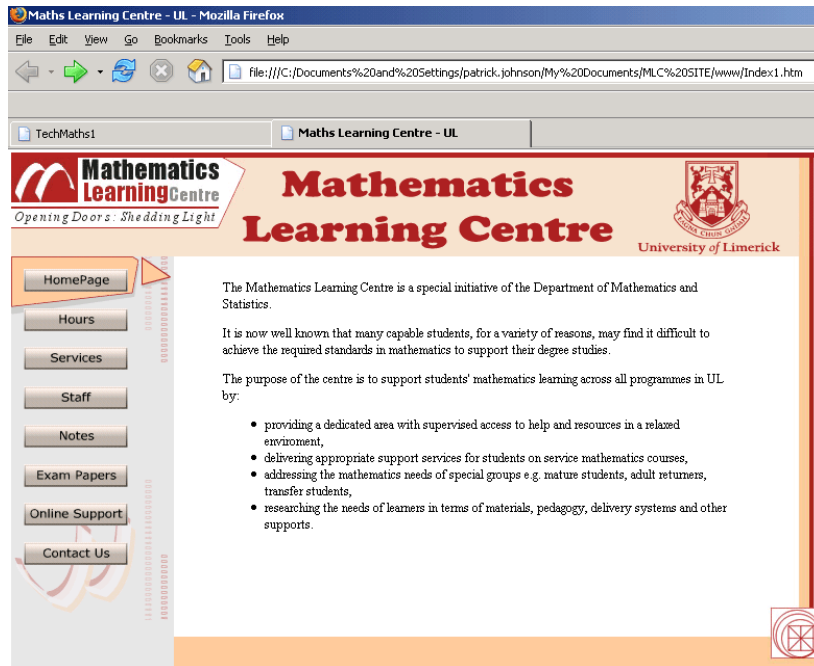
Maths Learning Centre - UL - Mozilla Firefox

File Edit View Go Bookmarks Tools Help

file:///C:/Documents%20and%20Settings/patrick.johnson/My%20Documents/MLC%20SITE/www/Index1.htm

TechMaths1

Maths Learning Centre - UL

Mathematics Learning Centre

Opening Doors : Shedding Light

Mathematics Learning Centre

University of Limerick

HomePage

Hours

Services

Staff

Notes

Exam Papers

Online Support

Contact Us

The Mathematics Learning Centre is a special initiative of the Department of Mathematics and Statistics.

It is now well known that many capable students, for a variety of reasons, may find it difficult to achieve the required standards in mathematics to support their degree studies.

The purpose of the centre is to support students' mathematics learning across all programmes in UL by:

- providing a dedicated area with supervised access to help and resources in a relaxed enviroment,
- delivering appropriate support services for students on service mathematics courses,
- addressing the mathematics needs of special groups e.g. mature students, adult returners, transfer students,
- researching the needs of learners in terms of materials, pedagogy, delivery systems and other supports.